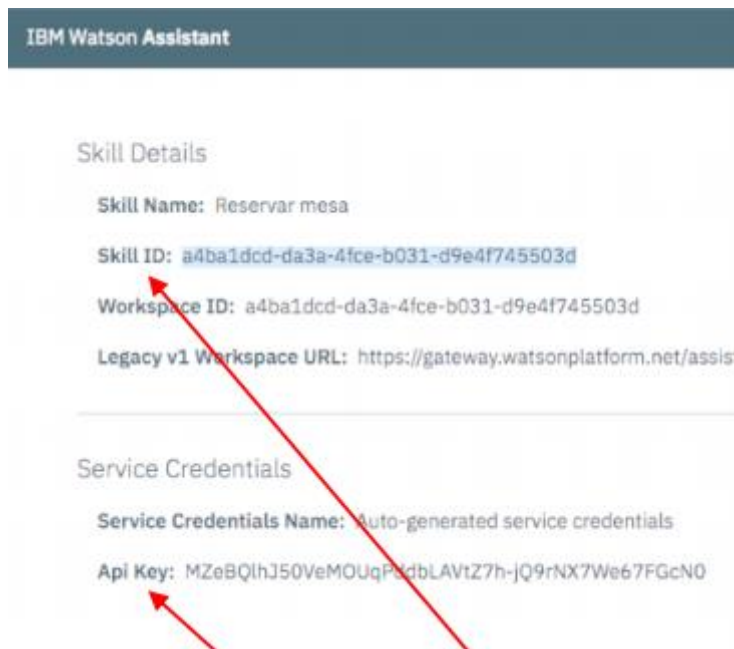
IBM Watson Assistant

Skill Details

Skill Name: Reservar mesa

Skill ID: a4ba1dcd-da3a-4fce-b031-d9e4f745503d

Workspace ID: a4ba1dcd-da3a-4fce-b031-d9e4f745503d

Legacy v1 Workspace URL: https://gateway.watsonplatform.net/assis

Service Credentials

Service Credentials Name: Auto-generated service credentials

Api Key: MZeBQlhJ50VeMOUqP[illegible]dbLAVtZ7h-jQ9rNX7We67FGcN0